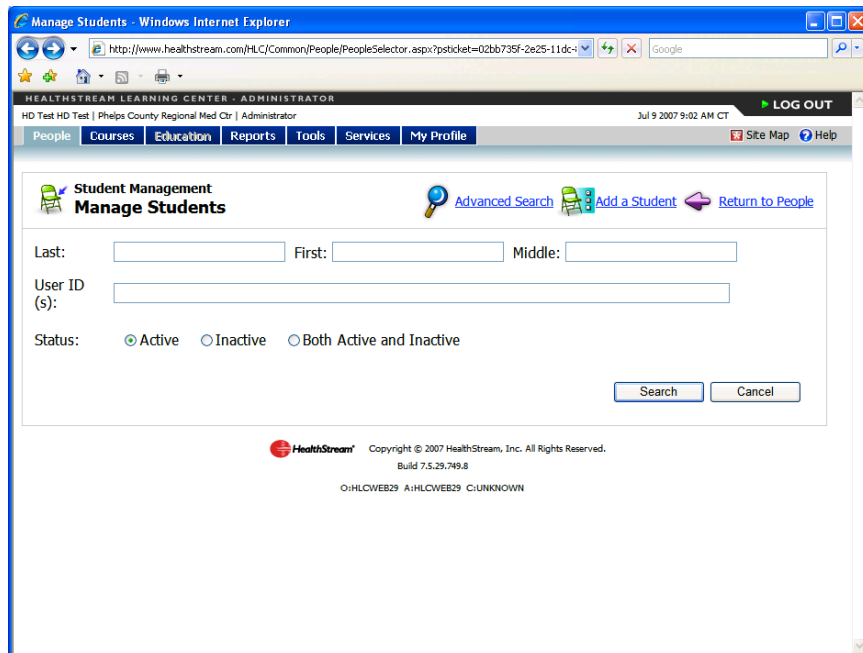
Manage Students - Windows Internet Explorer

http://www.healthstream.com/HLC/Common/People/PeopleSelector.aspx?psticket=02bb735f-2e25-11dc-

Google

HEALTHSTREAM LEARNING CENTER - ADMINISTRATOR

LOG OUT

HD Test HD Test | Phelps County Regional Med Ctr | Administrator

Jul 9 2007 9:02 AM CT

People | Courses | Education | Reports | Tools | Services | My Profile

Site Map | Help

Student Management
Manage Students

Advanced Search | Add a Student | Return to People

Last: First: Middle:

User ID (s):

Status: Active Inactive Both Active and Inactive

Search | Cancel

HealthStream Copyright © 2007 HealthStream, Inc. All Rights Reserved.

Build 7.5.29.749.8

O:HLCWEB29 A:HLCWEB29 C:UNKNOWN